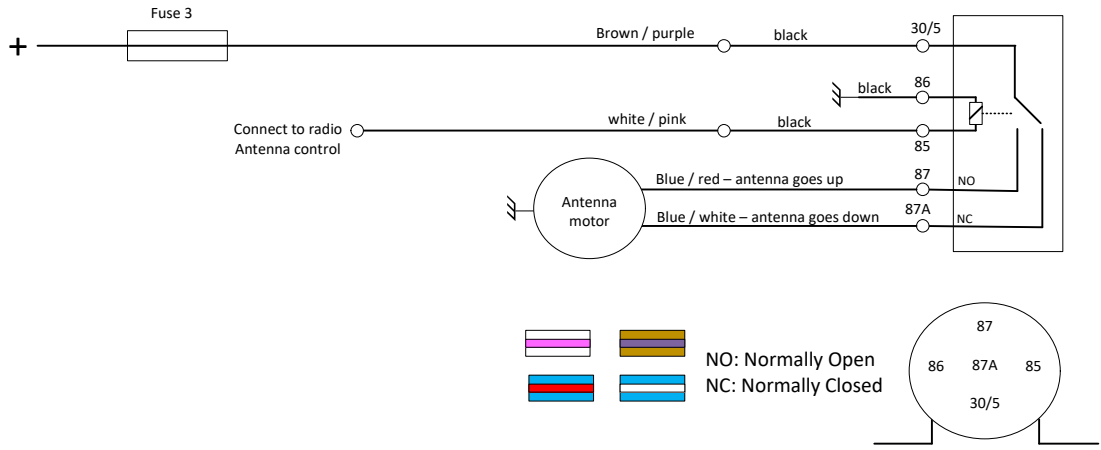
Fuse 3

+

Brown / purple

black

30/5

black

86

Connect to radio
Antenna control

white / pink

black

85

Antenna
motor

Blue / red – antenna goes up

87

NO

Blue / white – antenna goes down

87A

NC

NO: Normally Open
NC: Normally Closed

87
86
87A
85
30/5